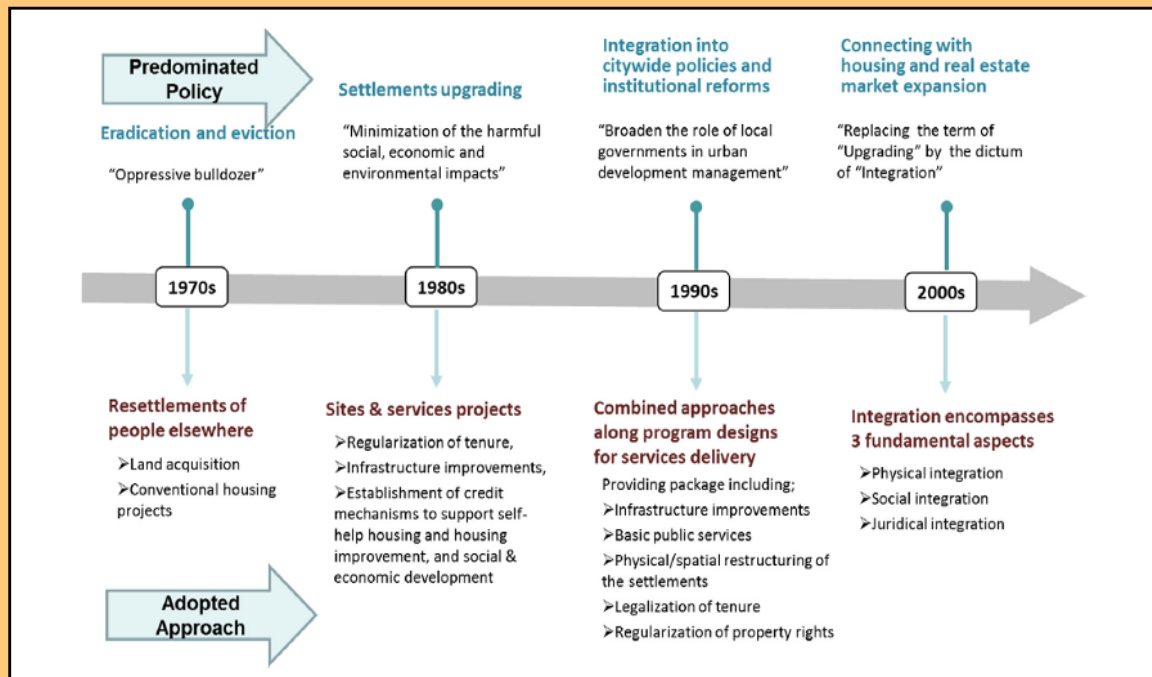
Predominated Policy

Eradication and eviction

"Oppressive bulldozer"

Settlements upgrading

"Minimization of the harmful social, economic and environmental impacts"

Integration into citywide policies and institutional reforms

"Broaden the role of local governments in urban development management"

Connecting with housing and real estate market expansion

"Replacing the term of "Upgrading" by the dictum of "Integration"

1970s

1980s

1990s

2000s

Resettlements of people elsewhere

➤Land acquisition

➤Conventional housing projects

Sites & services projects

➤Regularization of tenure,

➤Infrastructure improvements,

➤Establishment of credit mechanisms to support self-help housing and housing improvement, and social & economic development

Combined approaches along program designs for services delivery

Providing package including;

➤Infrastructure improvements

➤Basic public services

➤Physical/spatial restructuring of the settlements

➤Legalization of tenure

➤Regularization of property rights

Integration encompasses 3 fundamental aspects

➤Physical integration

➤Social integration

➤Juridical integration

Adopted Approach